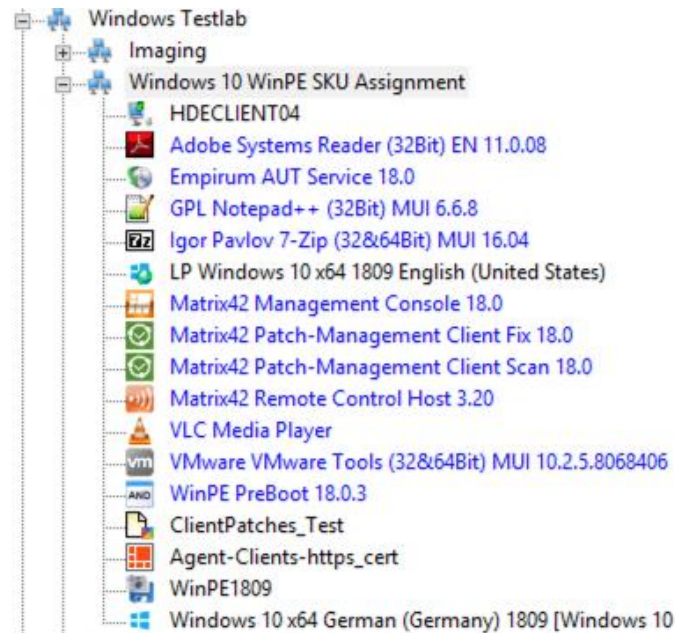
Windows Testlab
Imaging
Windows 10 WinPE SKU Assignment
HDECLIENT04
Adobe Systems Reader (32Bit) EN 11.0.08
Empirum AUT Service 18.0
GPL Notepad++ (32Bit) MUI 6.6.8
Igor Pavlov 7-Zip (32&64Bit) MUI 16.04
LP Windows 10 x64 1809 English (United States)
Matrix42 Management Console 18.0
Matrix42 Patch-Management Client Fix 18.0
Matrix42 Patch-Management Client Scan 18.0
Matrix42 Remote Control Host 3.20
VLC Media Player
VMware VMware Tools (32&64Bit) MUI 10.2.5.8068406
WinPE PreBoot 18.0.3
ClientPatches_Test
Agent-Clients-https_cert
WinPE1809
Windows 10 x64 German (Germany) 1809 [Windows 10